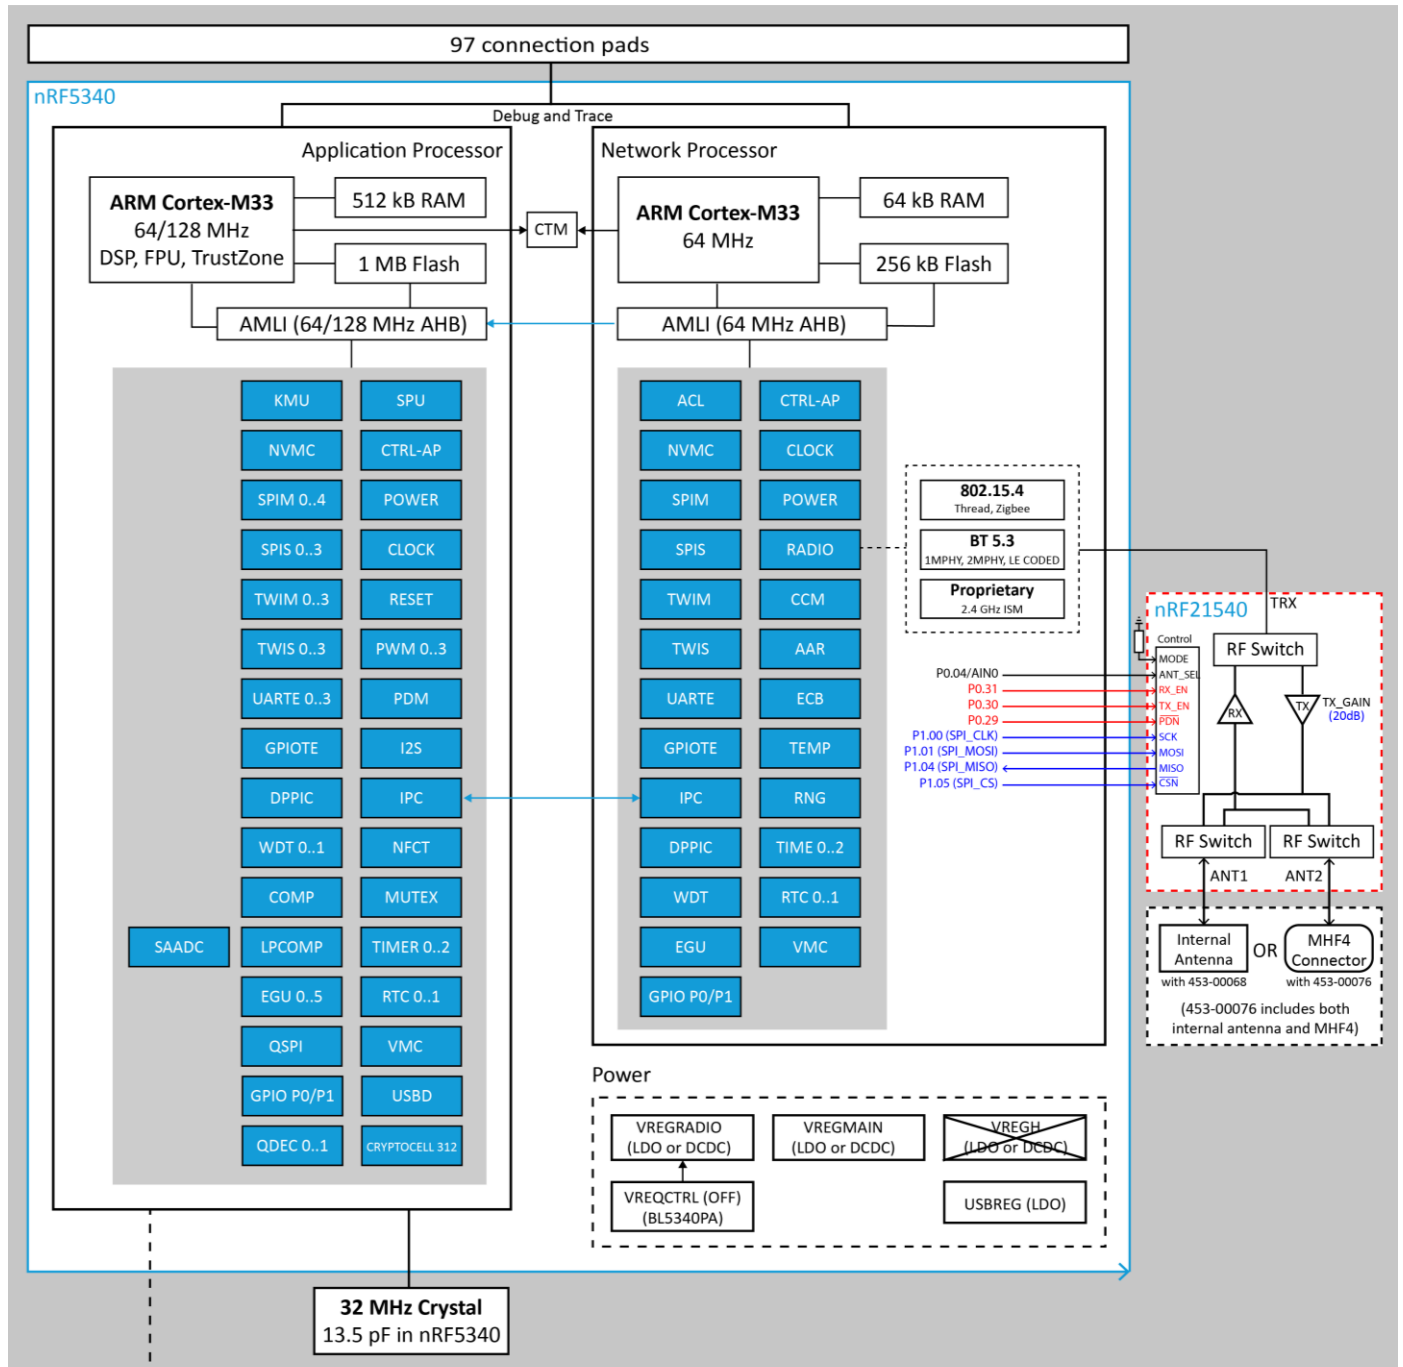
97 connection pads

nRF5340

Debug and Trace

Application Processor

ARM Cortex-M33
64/128 MHz
DSP, FPU, TrustZone

512 kB RAM

1 MB Flash

CTM

AMLI (64/128 MHz AHB)

KMU | SPU
NVMC | CTRL-AP
SPIM 0..4 | POWER
SPIS 0..3 | CLOCK
TWIM 0..3 | RESET
TWIS 0..3 | PWM 0..3
UARTE 0..3 | PDM
GPIOTE | I2S
DPPIC | IPC
WDT 0..1 | NFCT
COMP | MUTEX
SAADC | LPCOMP | TIMER 0..2
EGU 0..5 | RTC 0..1
QSPI | VMC
GPIO P0/P1 | USBD
QDEC 0..1 | CRYPTOCELL 312

Network Processor

ARM Cortex-M33
64 MHz

64 kB RAM

256 kB Flash

AMLI (64 MHz AHB)

ACL | CTRL-AP
NVMC | CLOCK
SPIM | POWER
SPIS | RADIO
TWIM | CCM
TWIS | AAR
UARTE | ECB
GPIOTE | TEMP
IPC | RNG
DPPIC | TIME 0..2
WDT | RTC 0..1
EGU | VMC
GPIO P0/P1

802.15.4
Thread, Zigbee

BT 5.3
1MPHY, 2MPHY, LE CODED

Proprietary
2.4 GHz ISM

nRF21540

TRX

Control
MODE
ANT_SEL
RX_EN
TX_EN
PDN
SCK
MOSI
MISO
CSN

P0.04/AIN0
P0.31
P0.30
P0.29
P1.00 (SPI_CLK)
P1.01 (SPI_MOSI)
P1.04 (SPI_MISO)
P1.05 (SPI_CS)

RF Switch

RX

TX

TX_GAIN
(20dB)

RF Switch

RF Switch

ANT1

ANT2

Internal Antenna
with 453-00068

OR

MHF4 Connector
with 453-00076

(453-00076 includes both internal antenna and MHF4)

Power

VREGRADIO
(LDO or DCDC)

VREGMAIN
(LDO or DCDC)

VREGH
(LDO or DCDC)

VREQCTRL (OFF)
(BL5340PA)

USBREG (LDO)

32 MHz Crystal
13.5 pF in nRF5340